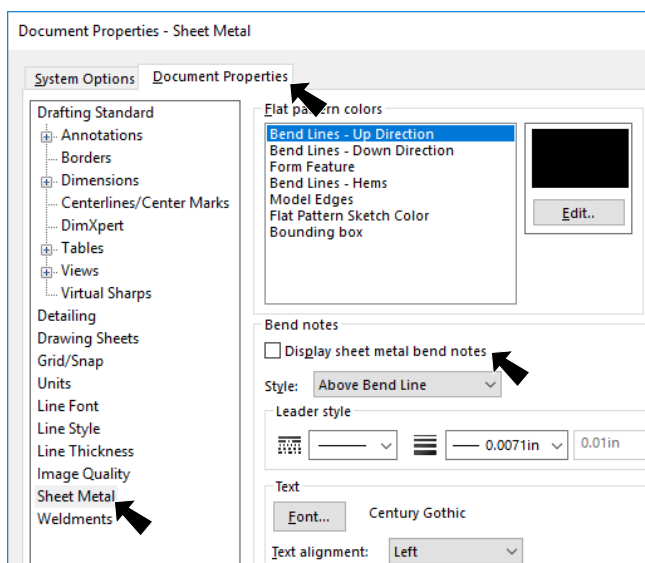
Document Properties - Sheet Metal

System Options
Document Properties

Drafting Standard
Annotations
Borders
Dimensions
Centerlines/Center Marks
DimXpert
Tables
Views
Virtual Sharps
Detailing
Drawing Sheets
Grid/Snap
Units
Line Font
Line Style
Line Thickness
Image Quality
Sheet Metal
Weldments

Flat pattern colors
Bend Lines - Up Direction
Bend Lines - Down Direction
Form Feature
Bend Lines - Hems
Model Edges
Flat Pattern Sketch Color
Bounding box

Edit..

Bend notes
Display sheet metal bend notes
Style: Above Bend Line
Leader style
0.0071in
0.01in

Text
Font...
Century Gothic
Text alignment: Left